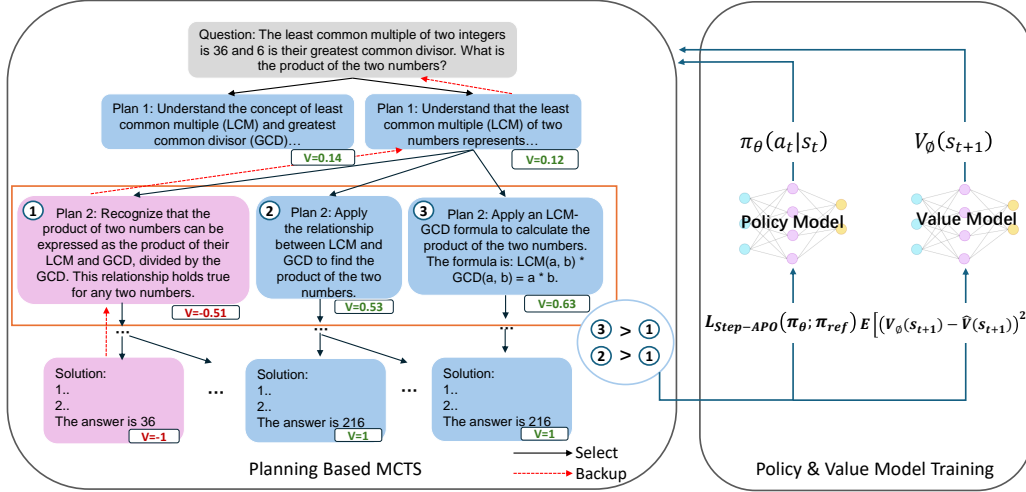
Question: The least common multiple of two integers is 36 and 6 is their greatest common divisor. What is the product of the two numbers?

Plan 1: Understand the concept of least common multiple (LCM) and greatest common divisor (GCD)…

V=0.14

Plan 1: Understand that the least common multiple (LCM) of two numbers represents…

V=0.12

1 Plan 2: Recognize that the product of two numbers can be expressed as the product of their LCM and GCD, divided by the GCD. This relationship holds true for any two numbers.

V=-0.51

2 Plan 2: Apply the relationship between LCM and GCD to find the product of the two numbers.

V=0.53

3 Plan 2: Apply an LCM-GCD formula to calculate the product of the two numbers. The formula is: LCM(a, b) * GCD(a, b) = a * b.

V=0.63

…

Solution:
1..
2..
The answer is 36

V=-1

…

Solution:
1..
2..
The answer is 216

V=1

…

Solution:
1..
2..
The answer is 216

V=1

3 > 1
2 > 1

Select
Backup

Planning Based MCTS

$\pi_\theta(a_t|s_t)$

$V_\emptyset(s_{t+1})$

Policy Model

Value Model

$L_{Step-APO}(\pi_\theta;\pi_{ref})$ $E\left[\left(V_\emptyset(s_{t+1})-\hat{V}(s_{t+1})\right)^2\right]$

Policy & Value Model Training